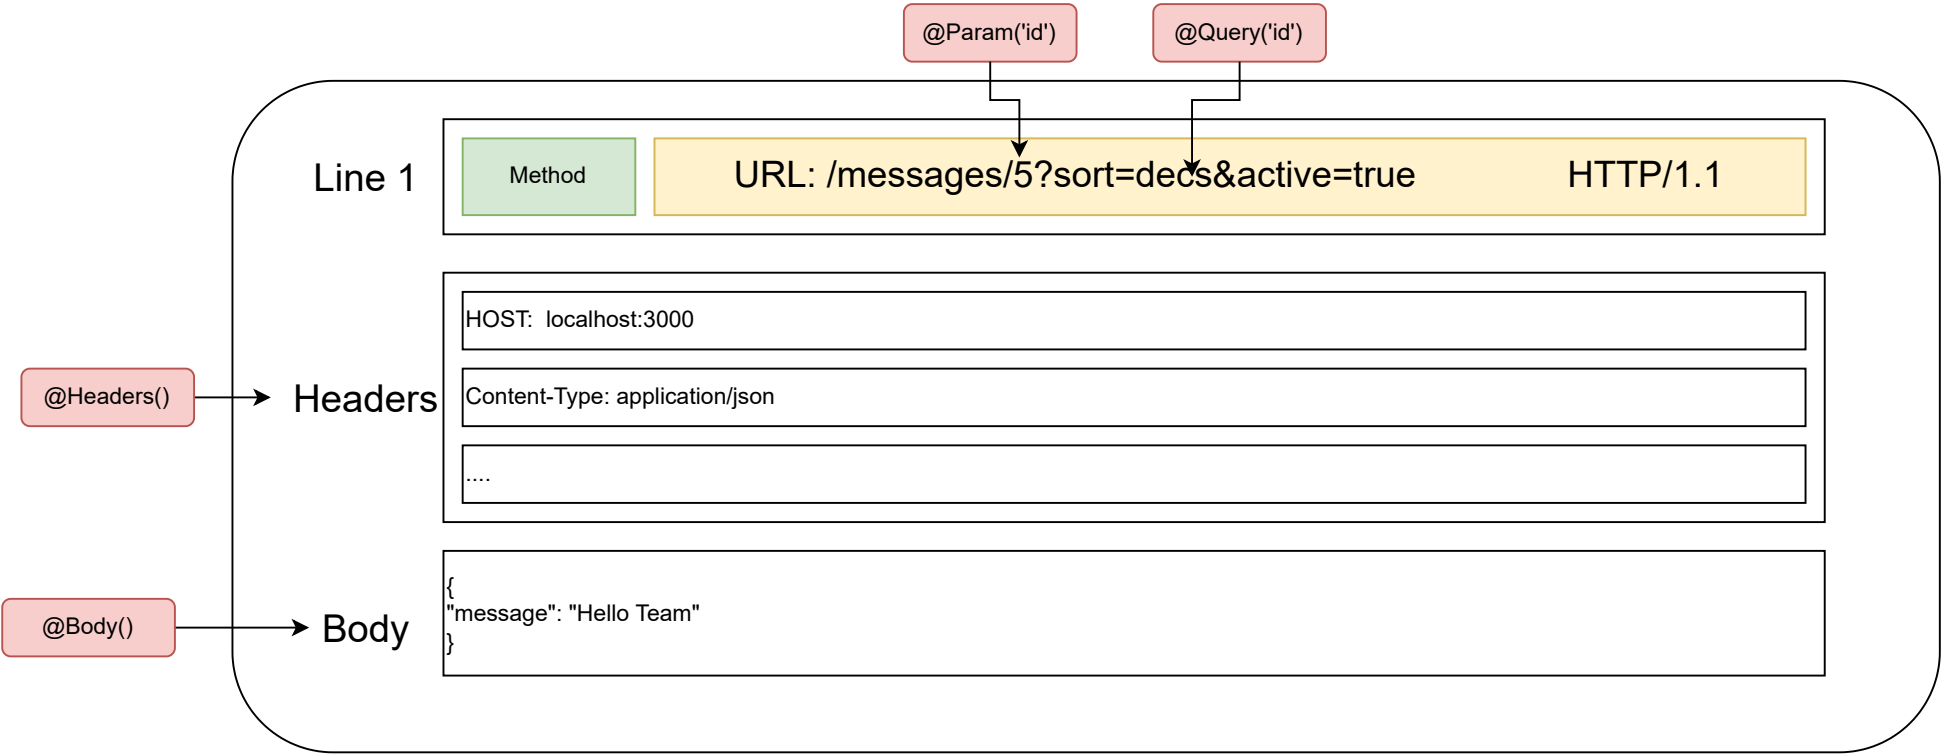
@Param('id')

@Query('id')

Line 1

Method

URL: /messages/5?sort=decs&active=true

HTTP/1.1

@Headers()

Headers

HOST: localhost:3000

Content-Type: application/json

....

@Body()

Body

{
"message": "Hello Team"
}